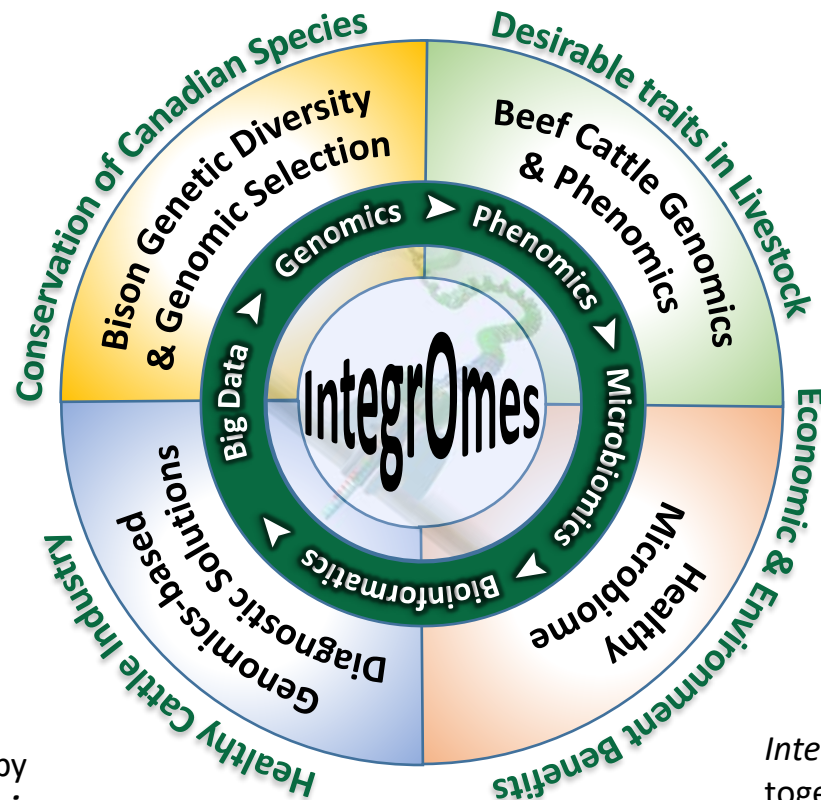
Conservation of Canadian Species

Desirable traits in Livestock

Economic & Environment Benefits

Healthy Cattle Industry

Bison Genetic Diversity & Genomic Selection

Beef Cattle Genomics & Phenomics

Healthy Microbiome

Genomics-based Diagnostic Solutions

Genomics

Phenomics

Microbiomics

Bioinformatics

Big Data

IntegrOmes

by

Inte

toge